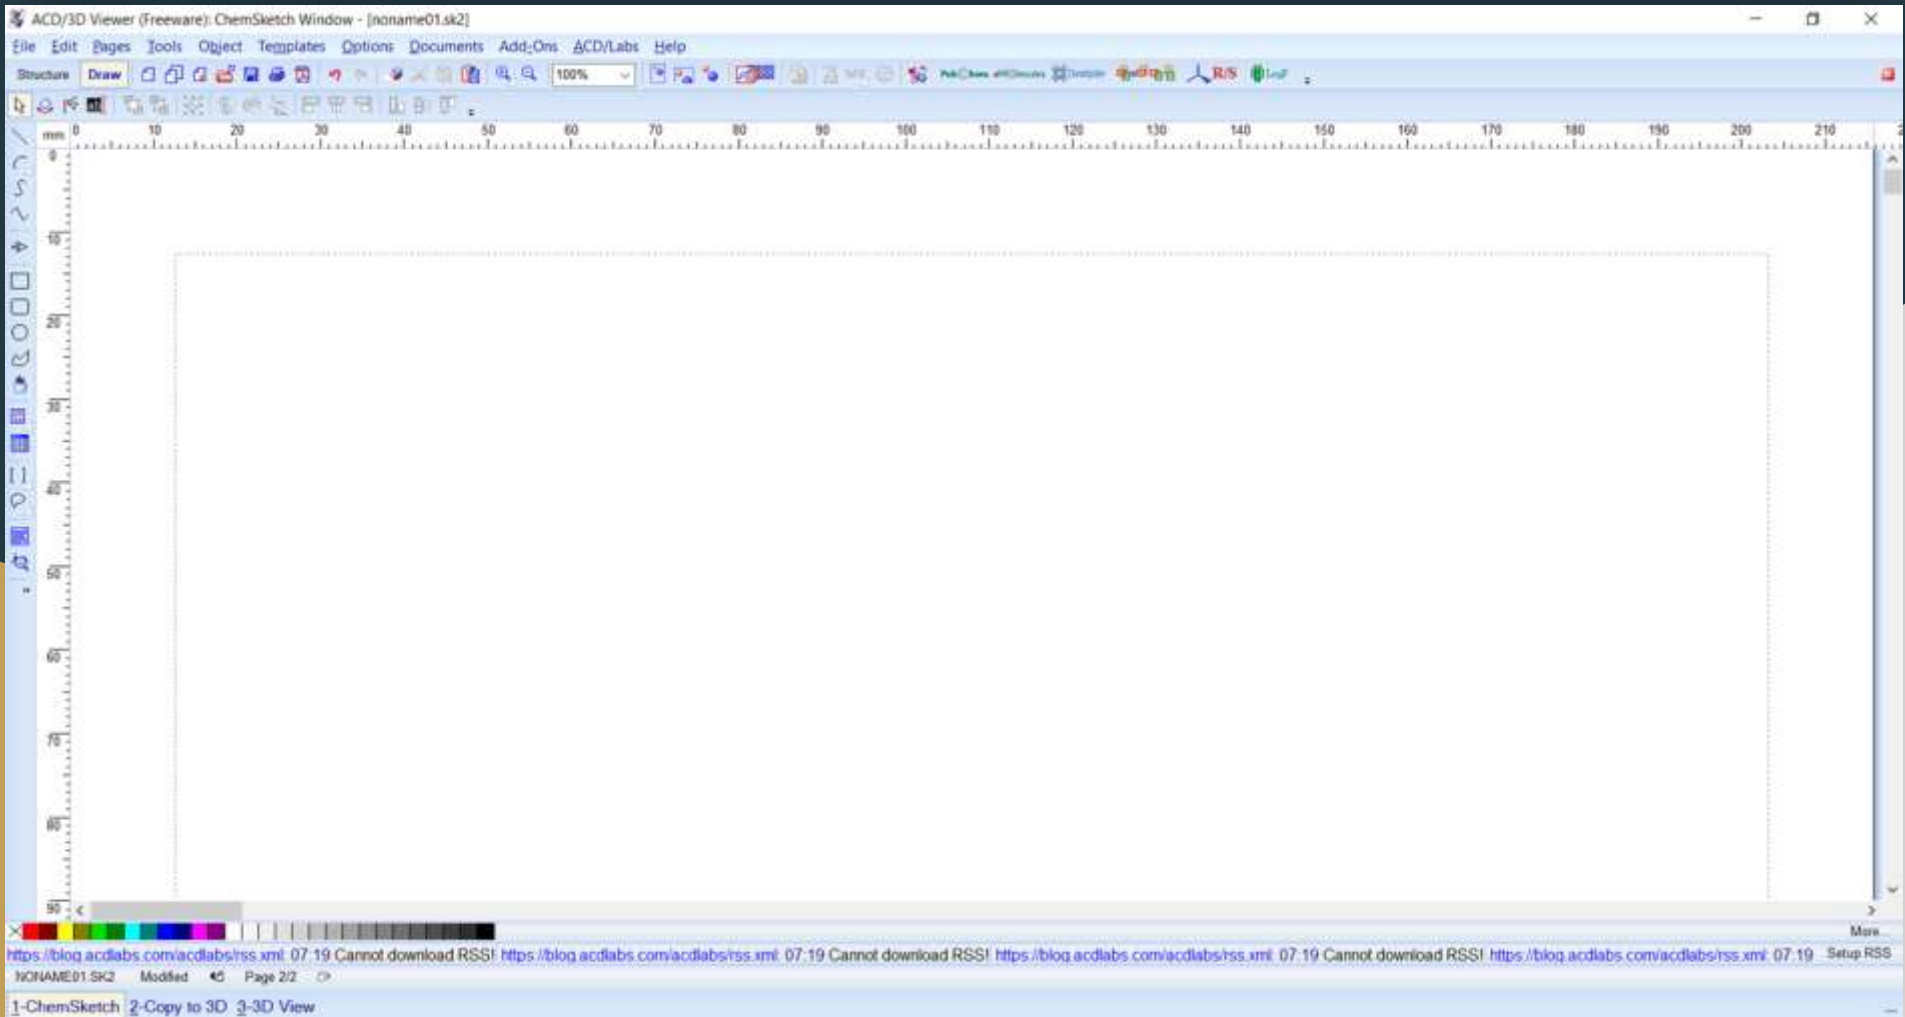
ACD/3D Viewer (Freeware): ChemSketch Window - [noname01.sk2]

File Edit Pages Tools Object Templates Options Documents Add-Ons ACD/Labs Help

Structure Draw 100%

mm 0 10 20 30 40 50 60 70 80 90 100 110 120 130 140 150 160 170 180 190 200 210

0 10 20 30 40 50 60 70 80 90

More...

https://blog.acdlabs.com/acdlabs/rss.xml: 07:19 Cannot download RSS! https://blog.acdlabs.com/acdlabs/rss.xml: 07:19 Cannot download RSS! https://blog.acdlabs.com/acdlabs/rss.xml: 07:19 Cannot download RSS! https://blog.acdlabs.com/acdlabs/rss.xml: 07:19 Setup RSS

NONAME01.SK2 Modified Page 2/2

1-ChemSketch 2-Copy to 3D 3-3D View